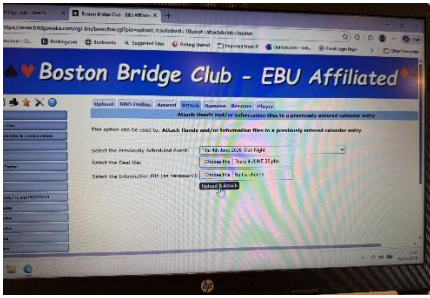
Boston Bridge Club - EBU Affiliated

https://www.bridgewebs.com/cgi-bin/bwor/bw.cgi?pid=upload_results&wd=1&popt=attach&club=boston

Booking.com | Bookmarks | Suggested Sites | Getting Started | Imported from IE | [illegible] | Excel Login Page | Other favourites

Boston Bridge Club - EBU Affiliated

Upload | EBU Online | Amend | Attach | Remove | Recover | Player

Attach Hands and/or Information files to a previously entered calendar entry

This option can be used to Attach Hands and/or Information files to a previously entered calendar entry

Select the Previously Scheduled Event: Tu 4th June 2024 Club Night

Select the Deal file: Choose file | Tues 4 JUNE 24.pbn

Select the Information file (or Handouts): Choose file | No file chosen

Upload & Attach

hp